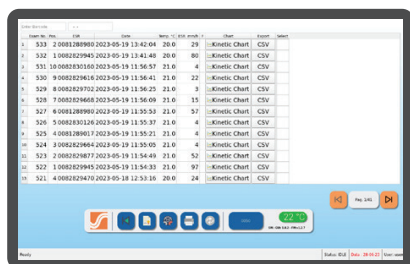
Enter Barcode

| | Exam No. | Pos. | CID | Date | Temp. °C | ESR mm/h | Chart | Export | Select |
|---|---|---|---|---|---|---|---|---|---|
| 1 | 533 | 2 | 0081828980 | 2023-05-19 13:42:04 | 20.0 | 29 | Kinetic Chart | CSV | |
| 2 | 532 | 1 | 0082829945 | 2023-05-19 13:41:40 | 20.0 | 80 | Kinetic Chart | CSV | |
| 3 | 531 | 10 | 0082830160 | 2023-05-19 11:56:57 | 21.0 | 4 | Kinetic Chart | CSV | |
| 4 | 530 | 9 | 0082829616 | 2023-05-19 11:56:41 | 21.0 | 22 | Kinetic Chart | CSV | |
| 5 | 529 | 8 | 0082829702 | 2023-05-19 11:56:25 | 21.0 | 3 | Kinetic Chart | CSV | |
| 6 | 528 | 7 | 0082829668 | 2023-05-19 11:56:09 | 21.0 | 15 | Kinetic Chart | CSV | |
| 7 | 527 | 6 | 0081828980 | 2023-05-19 11:55:53 | 21.0 | 57 | Kinetic Chart | CSV | |
| 8 | 526 | 5 | 0082830126 | 2023-05-19 11:55:37 | 21.0 | 4 | Kinetic Chart | CSV | |
| 9 | 525 | 4 | 0081828017 | 2023-05-19 11:55:21 | 21.0 | 4 | Kinetic Chart | CSV | |
| 10 | 524 | 3 | 0082829664 | 2023-05-19 11:55:05 | 21.0 | 4 | Kinetic Chart | CSV | |
| 11 | 523 | 2 | 0082829877 | 2023-05-19 11:54:49 | 21.0 | 52 | Kinetic Chart | CSV | |
| 12 | 522 | 1 | 0082829945 | 2023-05-19 11:54:33 | 21.0 | 97 | Kinetic Chart | CSV | |
| 13 | 521 | 4 | 0082829470 | 2023-05-18 12:53:16 | 20.0 | 4 | Kinetic Chart | CSV | |

Pag. 1/41

22°C

Ready

Status: IDLE Date: 28-05-23 User: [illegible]